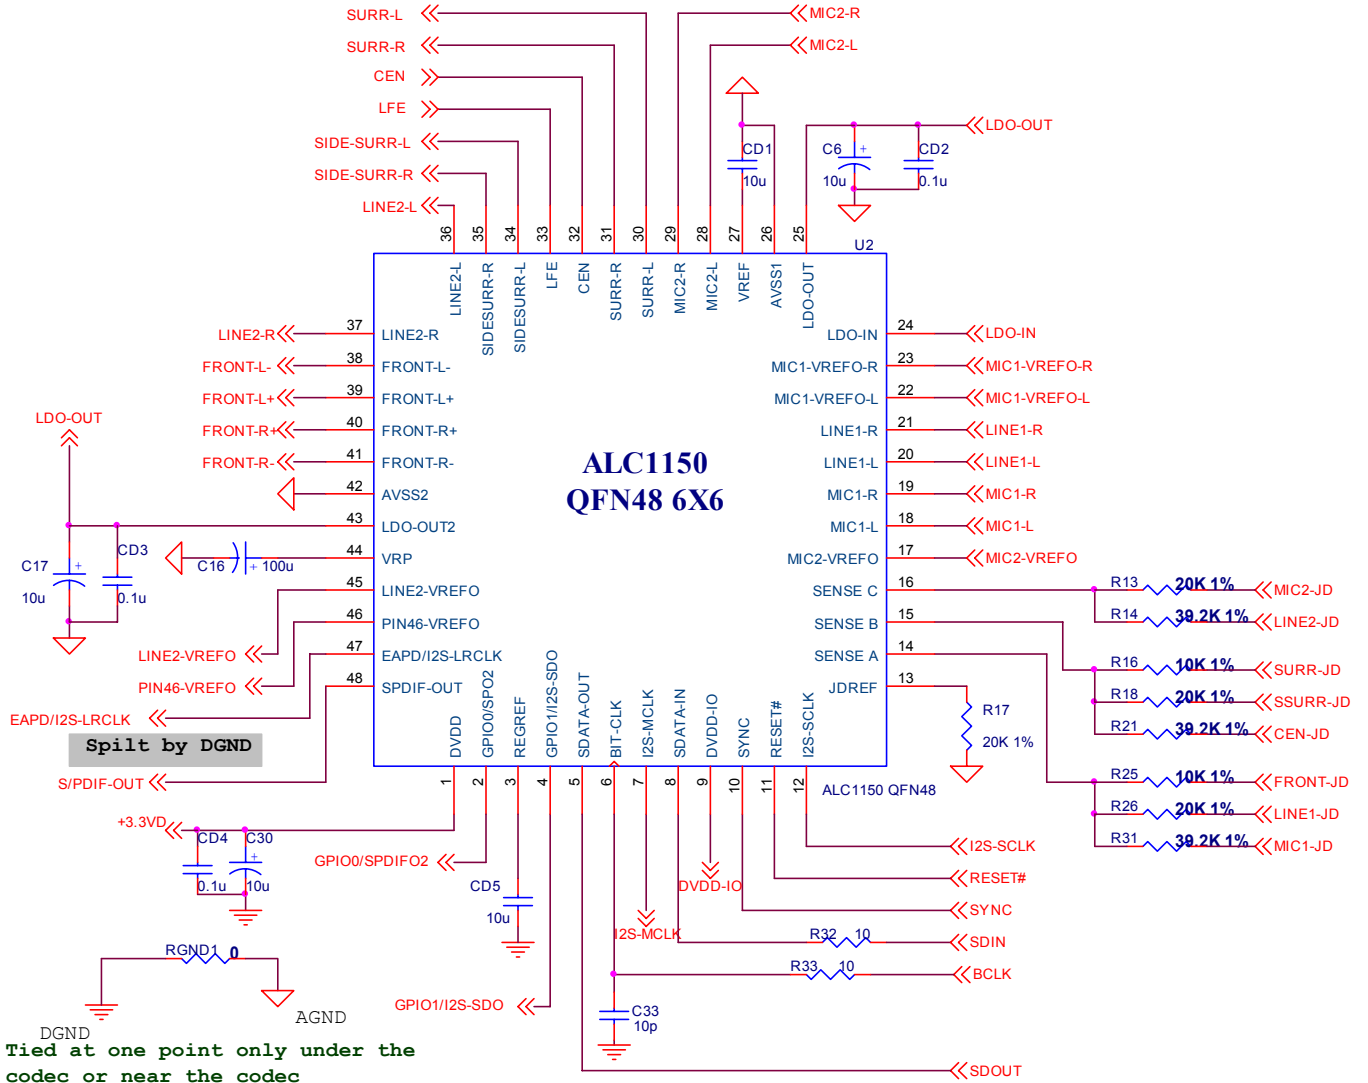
SURR-L
SURR-R
CEN
LFE
SIDE-SURR-L
SIDE-SURR-R
LINE2-L
MIC2-R
MIC2-L
LDO-OUT
CD1
10u
C6
10u
CD2
0.1u
36 35 34 33 32 31 30 29 28 27 26 25
U2
LINE2-L
SIDESURR-R
SIDESURR-L
LFE
CEN
SURR-R
SURR-L
MIC2-R
MIC2-L
VREF
AVSS1
LDO-OUT
LINE2-R 37 LINE2-R
FRONT-L- 38 FRONT-L-
FRONT-L+ 39 FRONT-L+
FRONT-R+ 40 FRONT-R+
FRONT-R- 41 FRONT-R-
42 AVSS2
43 LDO-OUT2
44 VRP
45 LINE2-VREFO
46 PIN46-VREFO
47 EAPD/I2S-LRCLK
48 SPDIF-OUT
LDO-OUT
C17
10u
CD3
0.1u
C16
100u
LINE2-VREFO
PIN46-VREFO
EAPD/I2S-LRCLK
Spilt by DGND
S/PDIF-OUT
ALC1150
QFN48 6X6
LDO-IN 24 LDO-IN
MIC1-VREFO-R 23 MIC1-VREFO-R
MIC1-VREFO-L 22 MIC1-VREFO-L
LINE1-R 21 LINE1-R
LINE1-L 20 LINE1-L
MIC1-R 19 MIC1-R
MIC1-L 18 MIC1-L
MIC2-VREFO 17 MIC2-VREFO
SENSE C 16
SENSE B 15
SENSE A 14
JDREF 13
R13 20K 1% MIC2-JD
R14 39.2K 1% LINE2-JD
R16 10K 1% SURR-JD
R18 20K 1% SSURR-JD
R21 39.2K 1% CEN-JD
R25 10K 1% FRONT-JD
R26 20K 1% LINE1-JD
R31 39.2K 1% MIC1-JD
R17
20K 1%
DVDD
GPIO0/SPO2
REGREF
GPIO1/I2S-SDO
SDATA-OUT
BIT-CLK
I2S-MCLK
SDATA-IN
DVDD-IO
SYNC
RESET#
I2S-SCLK
1 2 3 4 5 6 7 8 9 10 11 12
ALC1150 QFN48
+3.3VD
CD4
0.1u
C30
10u
GPIO0/SPDIFO2
CD5
10u
DVDD-IO
I2S-MCLK
I2S-SCLK
RESET#
SYNC
R32 10 SDIN
R33 10 BCLK
C33
10p
SDOUT
GPIO1/I2S-SDO
RGND1 0
DGND
AGND
Tied at one point only under the codec or near the codec